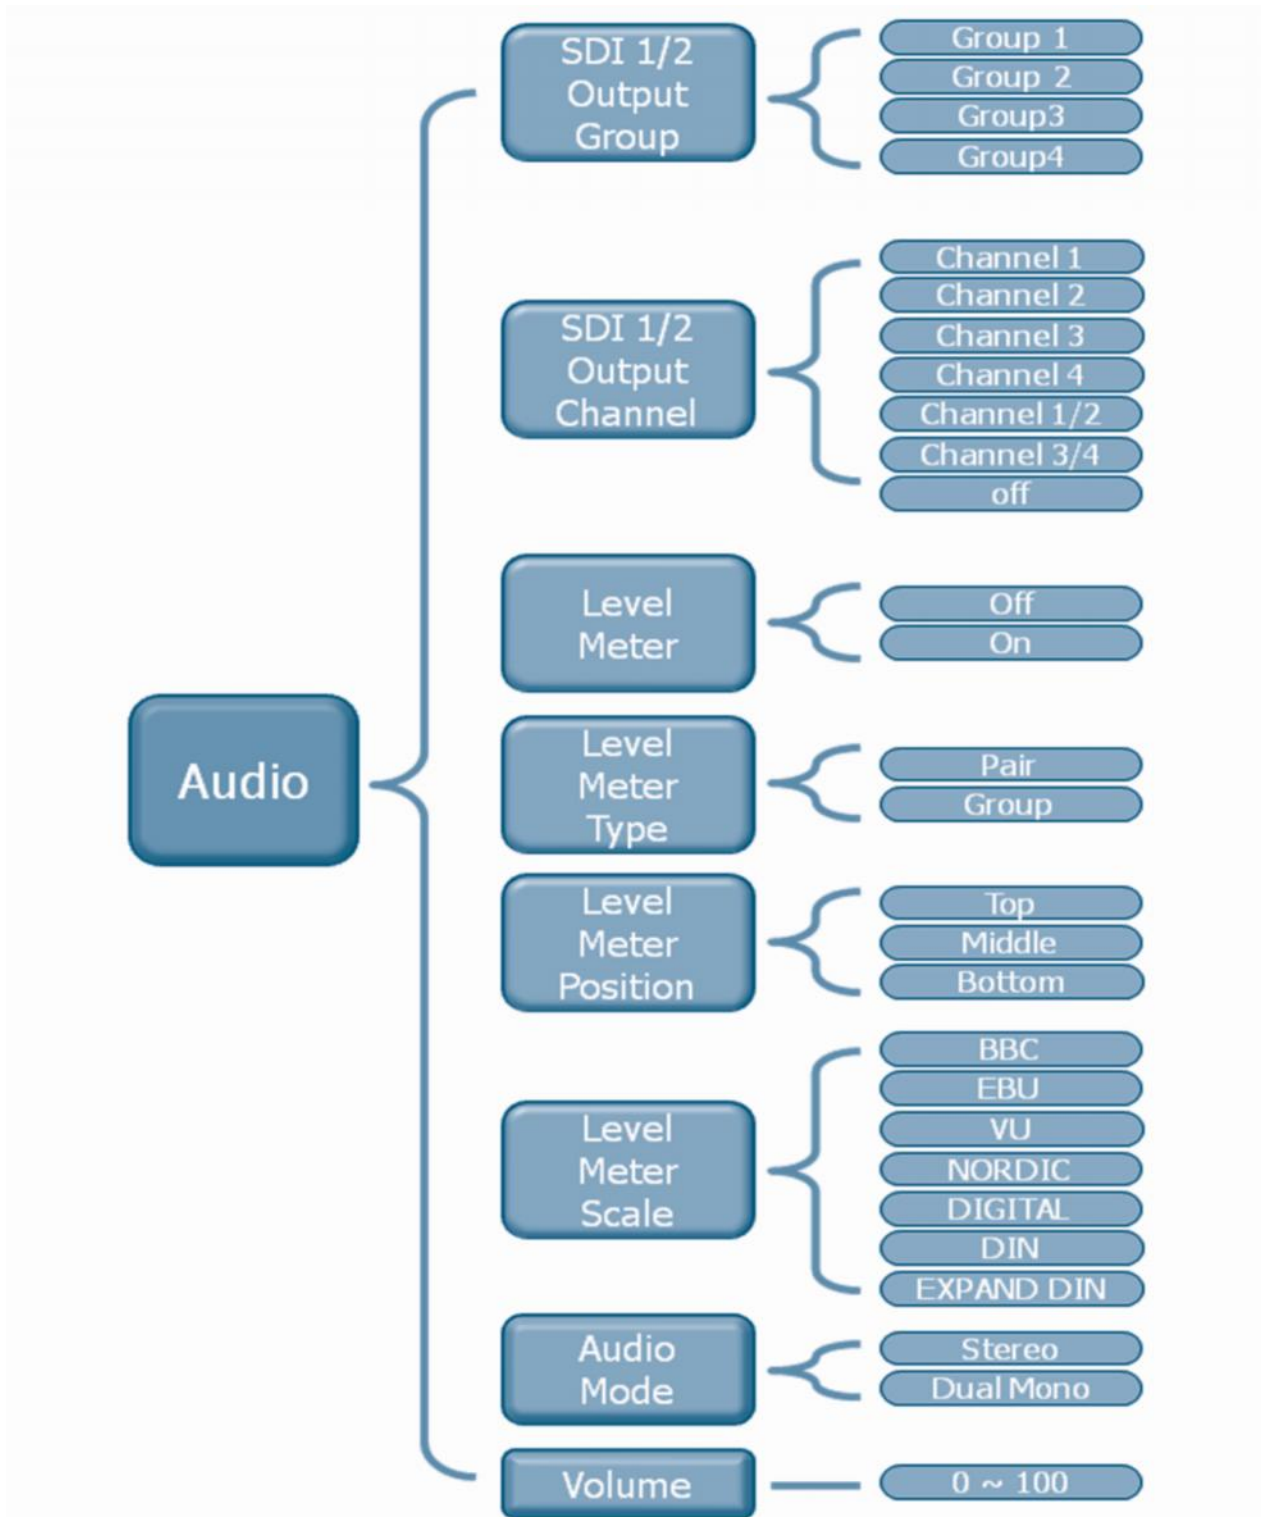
Audio

SDI 1/2 Output Group

Group 1
Group 2
Group3
Group4

SDI 1/2 Output Channel

Channel 1
Channel 2
Channel 3
Channel 4
Channel 1/2
Channel 3/4
off

Level Meter

Off
On

Level Meter Type

Pair
Group

Level Meter Position

Top
Middle
Bottom

Level Meter Scale

BBC
EBU
VU
NORDIC
DIGITAL
DIN
EXPAND DIN

Audio Mode

Stereo
Dual Mono

Volume

0 ~ 100